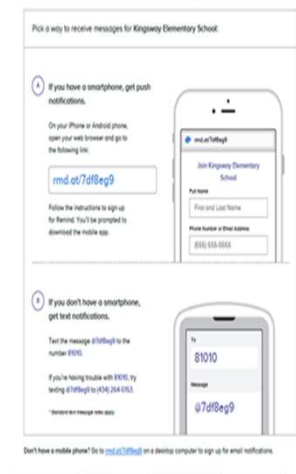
Pick a way to receive messages for Kingsway Elementary School:

A

If you have a smartphone, get push notifications.

On your iPhone or Android phone, open your web browser and go to the following link:

rmd.at/7df8eg9

Follow the instructions to sign up for Remind. You'll be prompted to download the mobile app.

rmd.at/7df8eg9

Join Kingsway Elementary School

Full Name

First and Last Name

Phone Number or Email Address

(555) 555-5555

B

If you don't have a smartphone, get text notifications.

Text the message @7df8eg9 to the number 81010.

If you're having trouble with 81010, try texting @7df8eg9 to (404) 264-0153.

* Standard text message rates apply.

To

81010

Message

@7df8eg9

Don't have a mobile phone? Go to rmd.at/7df8eg9 on a desktop computer to sign up for email notifications.